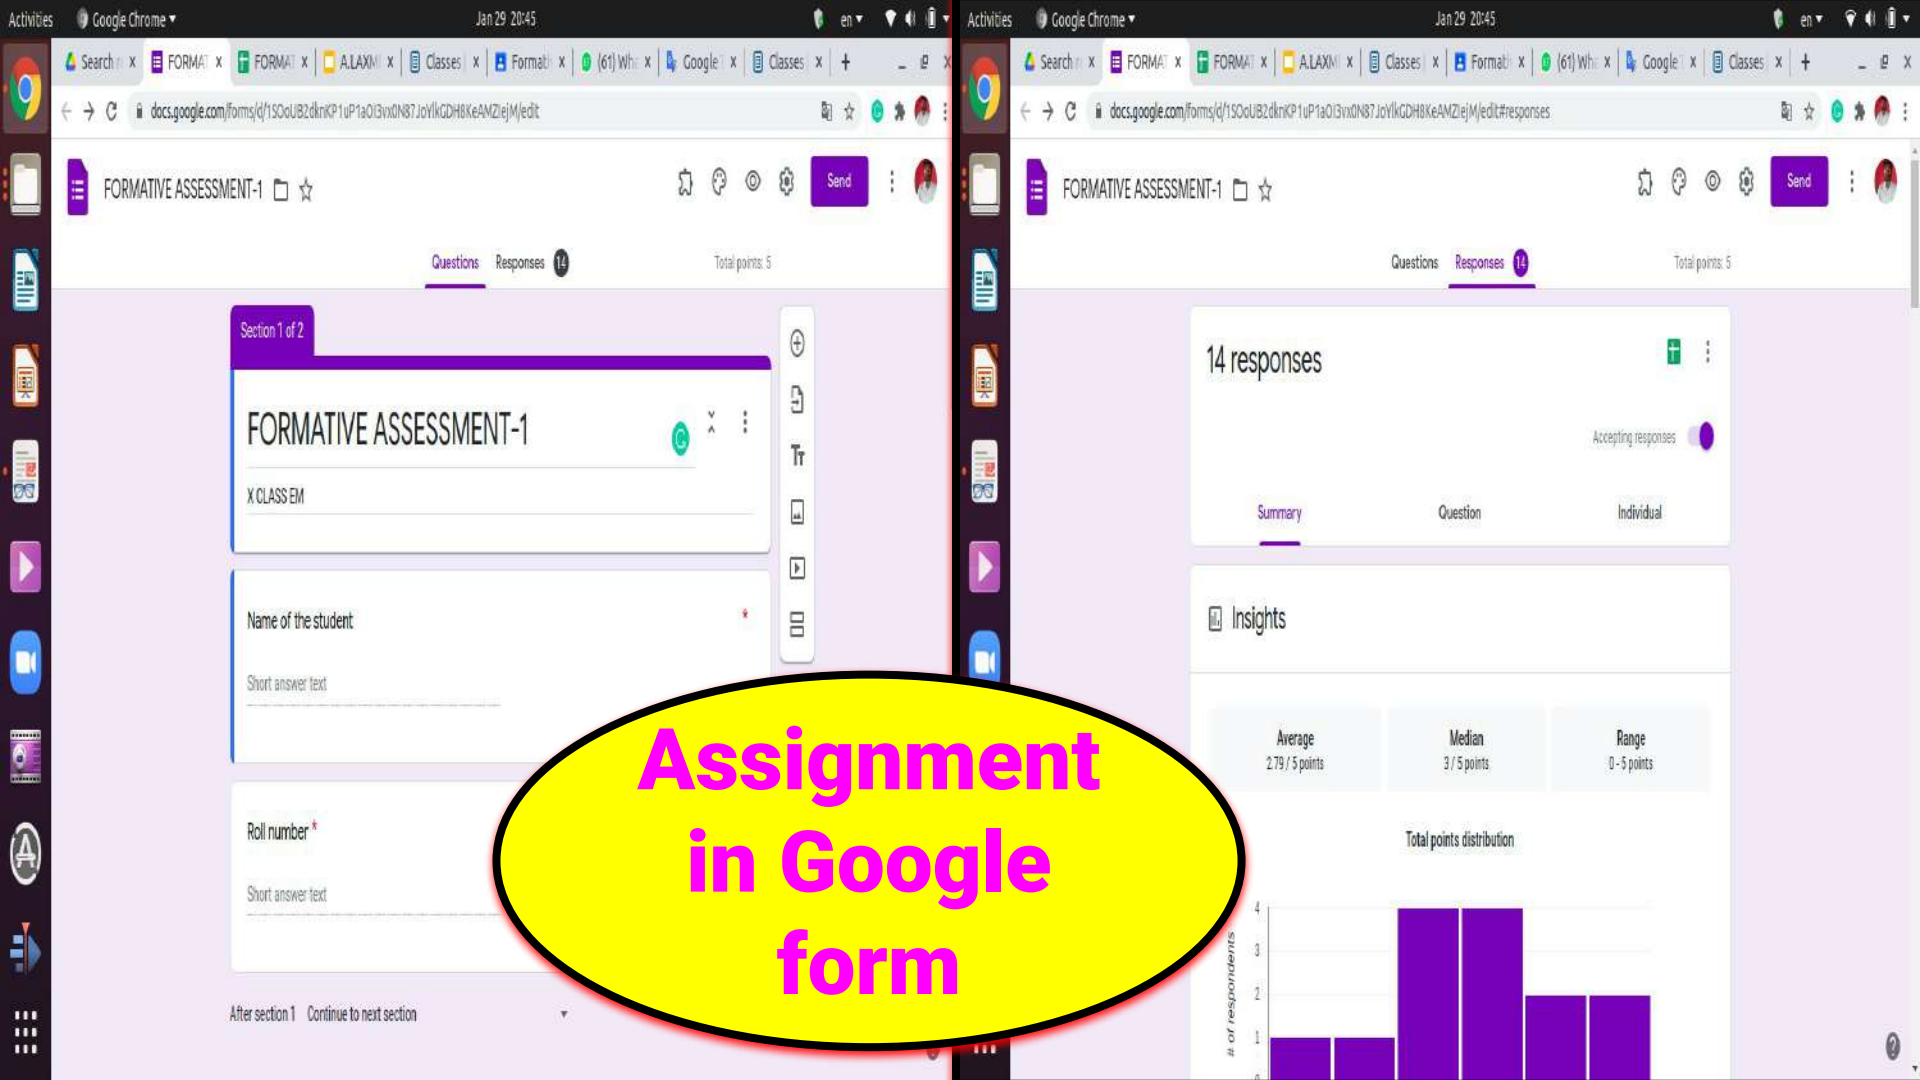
Activities Google Chrome ▾ Jan 29 20:45 en ▾

Search × FORMAT × FORMAT × A.LAXMI × Classes × Formati × (61) Wh × Google × Classes × +

docs.google.com/forms/d/1SOoUB2dknKP1uP1aOl3vx0N87JoYlkGDH8KeAMZlejM/edit

FORMATIVE ASSESSMENT-1

Send

Questions Responses 14 Total points: 5

Section 1 of 2

FORMATIVE ASSESSMENT-1

X CLASS EM

Name of the student *

Short answer text

Roll number *

Short answer text

After section 1 Continue to next section

Activities Google Chrome ▾ Jan 29 20:45 en ▾

Search × FORMAT × FORMAT × A.LAXMI × Classes × Formati × (61) Wh × Google × Classes × +

docs.google.com/forms/d/1SOoUB2dknKP1uP1aOl3vx0N87JoYlkGDH8KeAMZlejM/edit#responses

FORMATIVE ASSESSMENT-1

Send

Questions Responses 14 Total points: 5

14 responses

Accepting responses

Summary Question Individual

Insights

Average
2.79 / 5 points

Median
3 / 5 points

Range
0 - 5 points

Total points distribution

# of respondents

4
3
2
1
0

Assignment in Google form